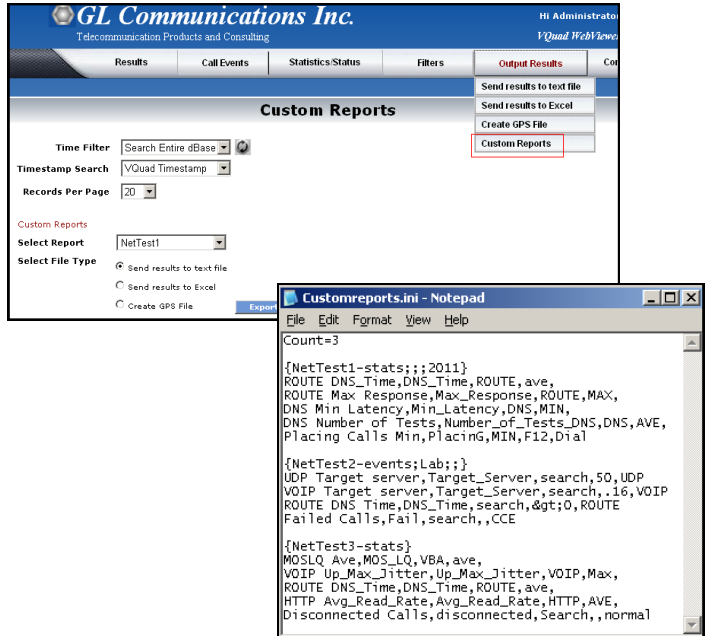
GL Communications Inc.
Telecommunication Products and Consulting

Hi Administrator
VQuad WebViewer

Results | Call Events | Statistics/Status | Filters | Output Results | Co

Send results to text file
Send results to Excel
Create GPS File
Custom Reports

Custom Reports

Time Filter: Search Entire dBase
Timestamp Search: VQuad Timestamp
Records Per Page: 20

Custom Reports
Select Report: NetTest1
Select File Type
Send results to text file
Send results to Excel
Create GPS File

Export

Customreports.ini - Notepad
File Edit Format View Help

Count=3

{NetTest1-stats;;;2011}
ROUTE DNS_Time,DNS_Time,ROUTE,ave,
ROUTE Max Response,Max_Response,ROUTE,MAX,
DNS Min Latency,Min_Latency,DNS,MIN,
DNS Number of Tests,Number_of_Tests_DNS,DNS,AVE,
Placing Calls Min,PlacinG,MIN,F12,Dial

{NetTest2-events;Lab;;}
UDP Target server,Target_Server,search,50,UDP
VOIP Target server,Target_Server,search,.16,VOIP
ROUTE DNS Time,DNS_Time,search,&gt;0,ROUTE
Failed Calls,Fail,search,,CCE

{NetTest3-stats}
MOSLQ Ave,MOS_LQ,VBA,ave,
VOIP Up_Max_Jitter,Up_Max_Jitter,VOIP,Max,
ROUTE DNS_Time,DNS_Time,ROUTE,ave,
HTTP Avg_Read_Rate,Avg_Read_Rate,HTTP,AVE,
Disconnected Calls,disconnected,Search,,normal